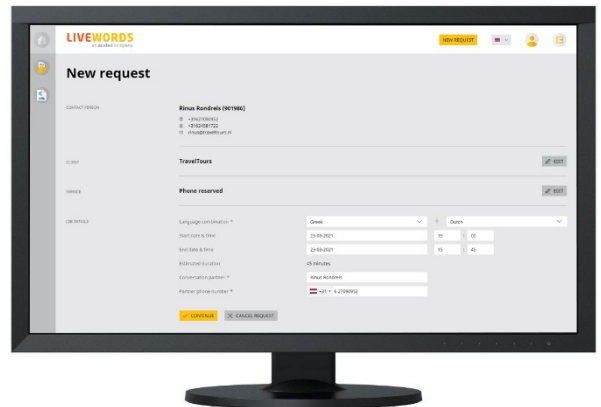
LIVEWORDS
an acolad company

NEW REQUEST

New request

CONTACT PERSON

Rinus Rondreis (901986)
+31627090952
+31624581722
rinus@traveltours.nl

CLIENT

TravelTours

EDIT

SERVICE

Phone reserved

EDIT

JOB DETAILS

Language combination *
Greek
Dutch

Start date & time
23-03-2021
11
00

End date & time
23-03-2021
11
45

Estimated duration
45 minutes

Conversation partner *
Rinus Rondreis

Partner phone number *
+31 6 27090952

CONTINUE
CANCEL REQUEST